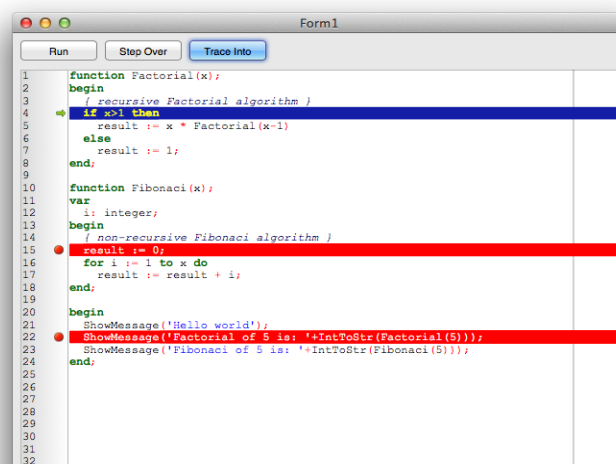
Form1

Run
Step Over
Trace Into

1 function Factorial(x);
2 begin
3 { recursive Factorial algorithm }
4 if x>1 then
5 result := x * Factorial(x-1)
6 else
7 result := 1;
8 end;
9
10 function Fibonaci(x);
11 var
12 i: integer;
13 begin
14 { non-recursive Fibonaci algorithm }
15 result := 0;
16 for i := 1 to x do
17 result := result + i;
18 end;
19
20 begin
21 ShowMessage('Hello world');
22 ShowMessage('Factorial of 5 is: '+IntToStr(Factorial(5)));
23 ShowMessage('Fibonaci of 5 is: '+IntToStr(Fibonaci(5)));
24 end;
25
26
27
28
29
30
31
32